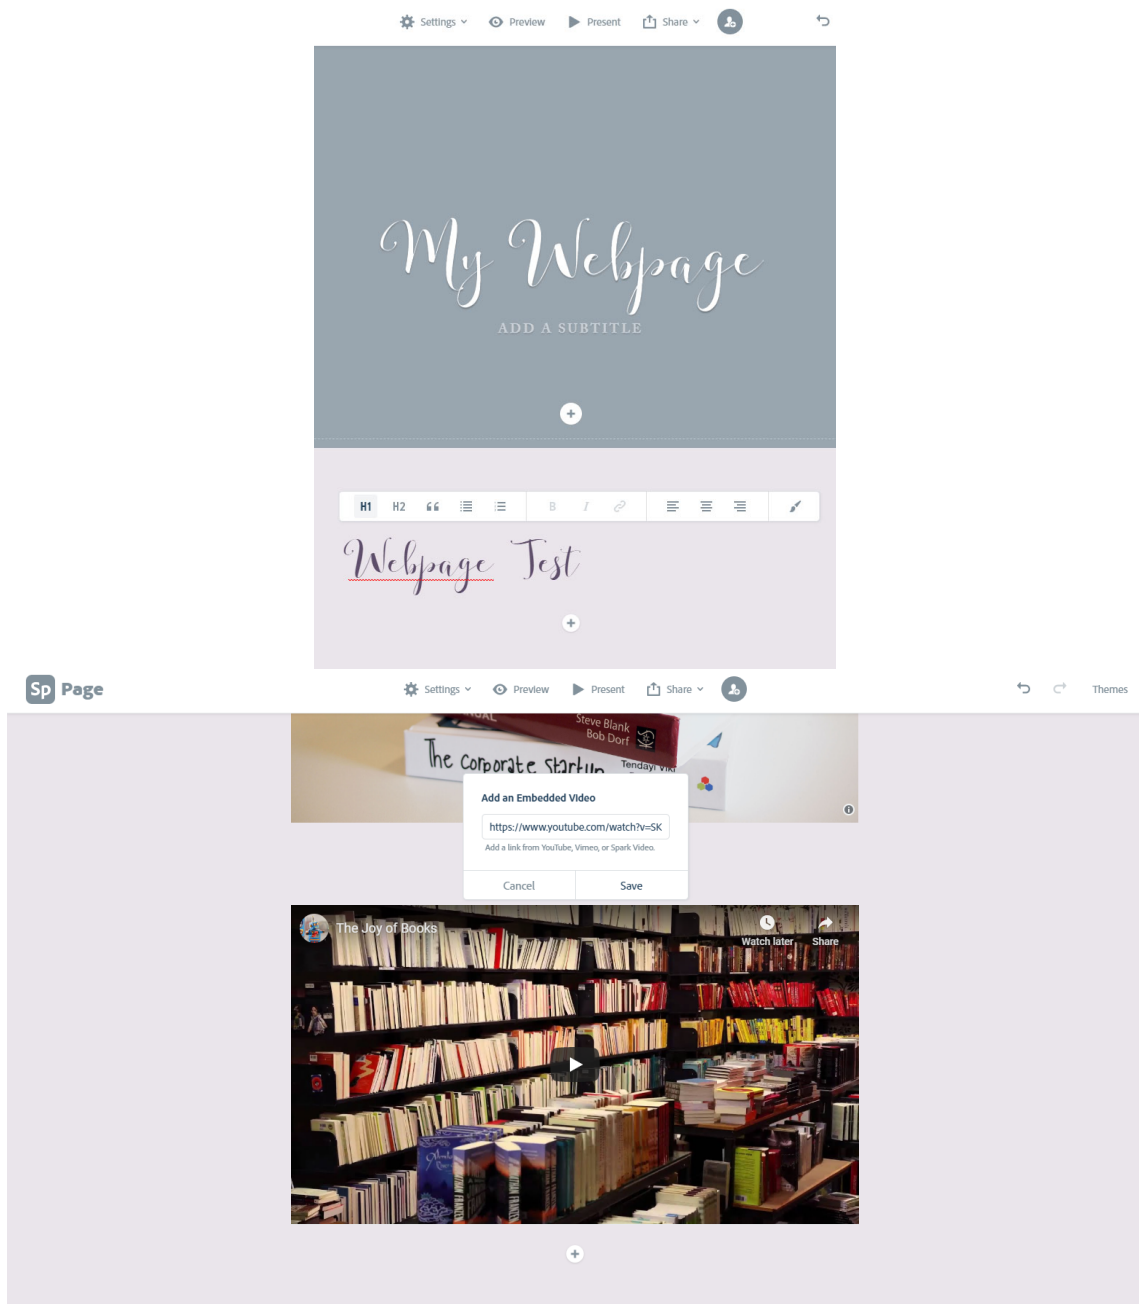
Settings Preview Present Share

My Webpage

ADD A SUBTITLE

H1 H2 B I

Webpage Test

Sp Page

Settings Preview Present Share

Themes

The Corporate Startup

Steve Blank Bob Dorf

Tendayi Viki

Add an Embedded Video

https://www.youtube.com/watch?v=SK

Add a link from YouTube, Vimeo, or Spark Video.

Cancel

Save

The Joy of Books

Watch later

Share